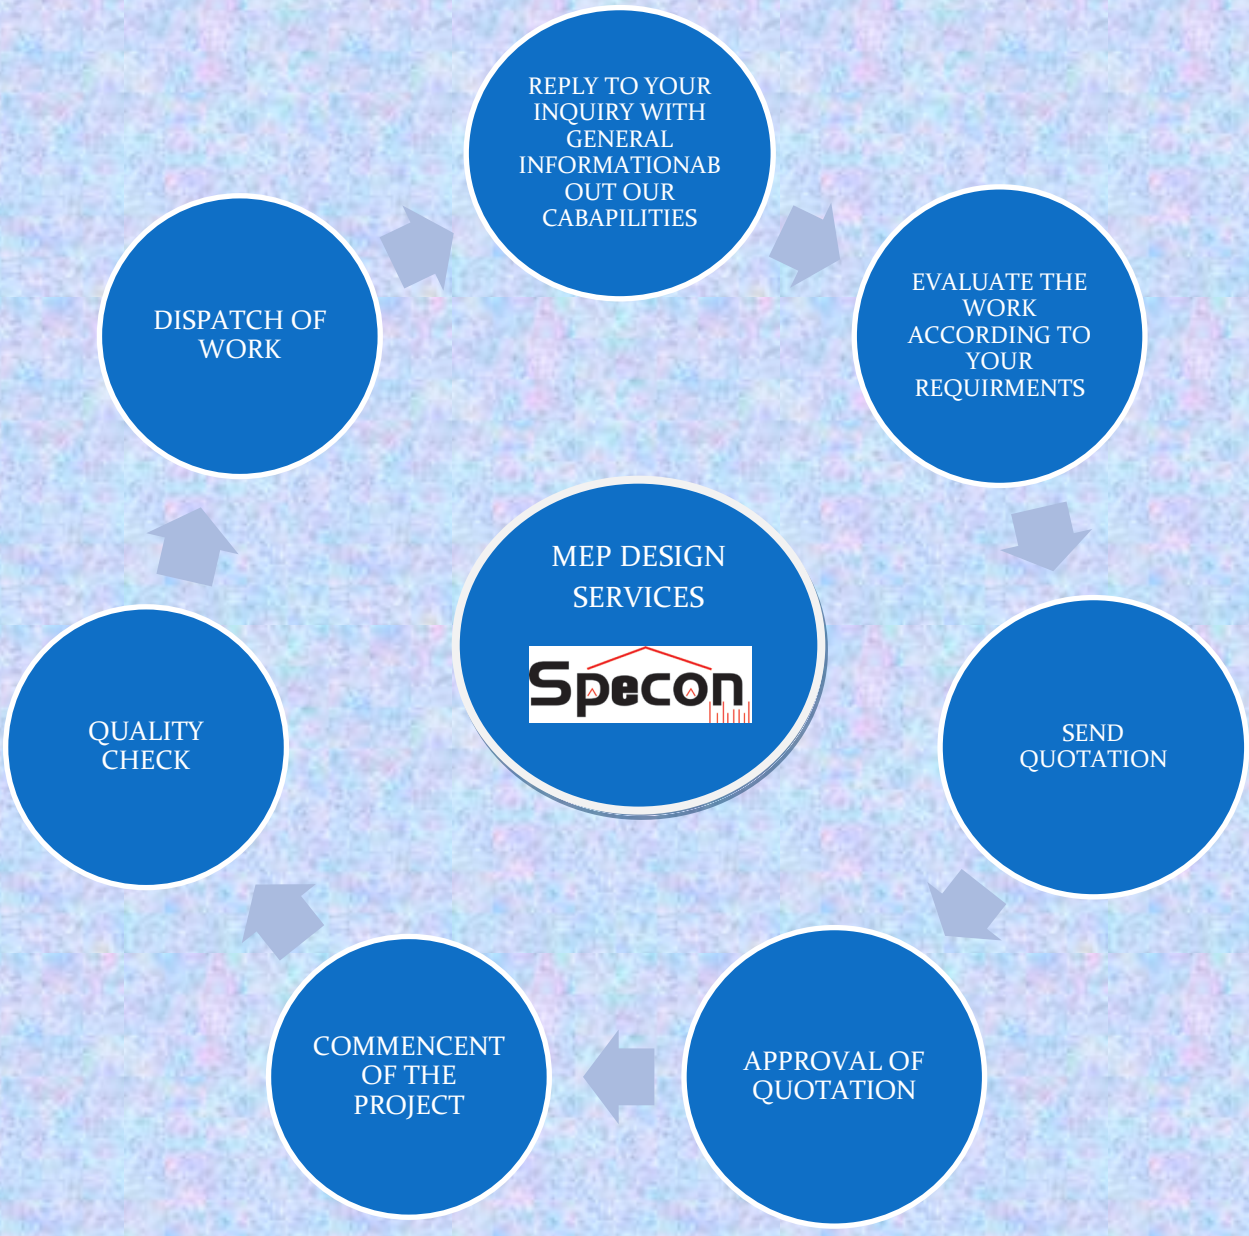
REPLY TO YOUR INQUIRY WITH GENERAL INFORMATIONAB OUT OUR CABAPILITIES

EVALUATE THE WORK ACCORDING TO YOUR REQUIRMENTS

SEND QUOTATION

APPROVAL OF QUOTATION

COMMENCENT OF THE PROJECT

QUALITY CHECK

DISPATCH OF WORK

MEP DESIGN SERVICES

Specon